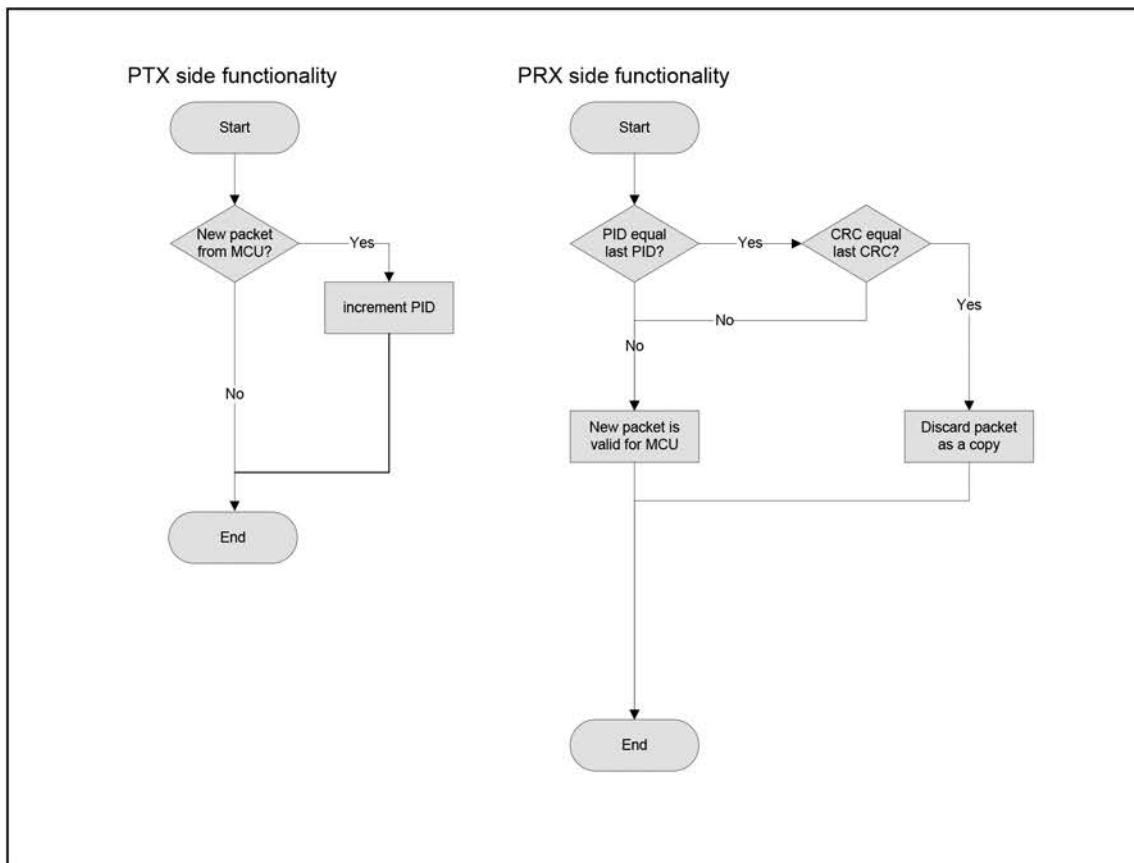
PTX side functionality

Start

New packet from MCU?

Yes

increment PID

No

End

PRX side functionality

Start

PID equal last PID?

Yes

CRC equal last CRC?

No

No

Yes

New packet is valid for MCU

Discard packet as a copy

End